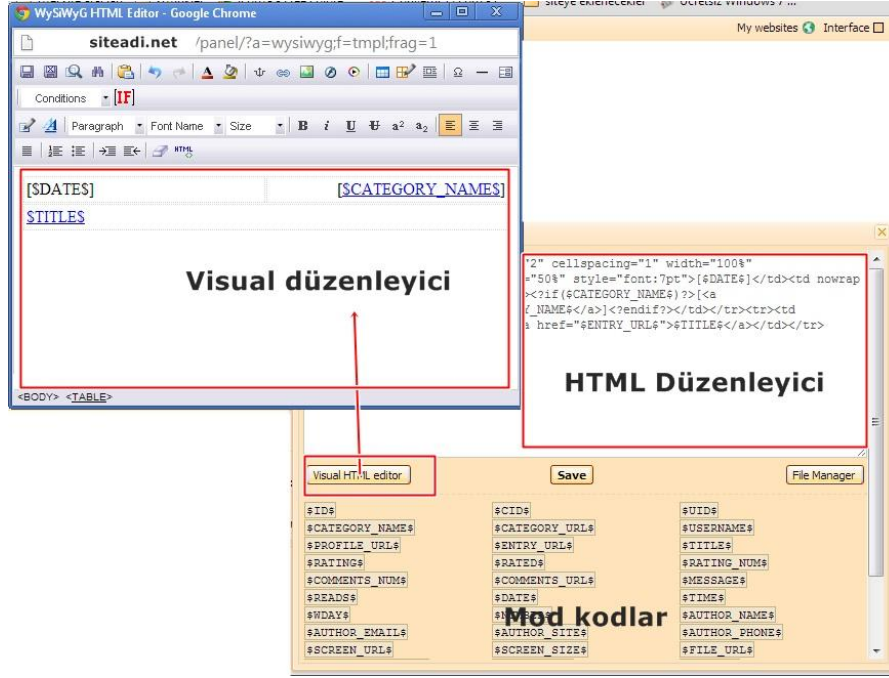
siteye eklenecekler   Ücretsiz Windows 7 ...

My websites   Interface

WySiWyG HTML Editor - Google Chrome

siteadi.net /panel/?a=wysiwyg;f=tmpl;frag=1

Conditions [IF]

Paragraph   Font Name   Size   B   i   U   U   $a^2$   $a_2$

[$DATE$]   [$CATEGORY_NAME$]

$TITLE$

Visual düzenleyici

<BODY> <TABLE>

"2" cellspacing="1" width="100%"
="50%" style="font:7pt">[$DATE$]</td><td nowrap
><?if($CATEGORY_NAME$)?>[<a
Y_NAME$</a>]<?endif?></td></tr><tr><td
a href="$ENTRY_URL$">$TITLE$</a></td></tr>

HTML Düzenleyici

Visual HTML editor   Save   File Manager

| $ID$ | $CID$ | $UID$ |
|---|---|---|
| $CATEGORY_NAME$ | $CATEGORY_URL$ | $USERNAME$ |
| $PROFILE_URL$ | $ENTRY_URL$ | $TITLE$ |
| $RATING$ | $RATED$ | $RATING_NUM$ |
| $COMMENTS_NUM$ | $COMMENTS_URL$ | $MESSAGE$ |
| $READS$ | $DATE$ | $TIME$ |
| $WDAY$ | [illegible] | $AUTHOR_NAME$ |
| $AUTHOR_EMAIL$ | $AUTHOR_SITE$ | $AUTHOR_PHONE$ |
| $SCREEN_URL$ | $SCREEN_SIZE$ | $FILE_URL$ |

Mod kodlar